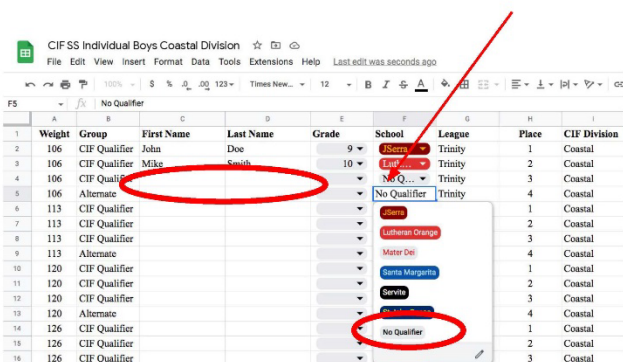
CIF SS Individual Boys Coastal Division

File Edit View Insert Format Data Tools Extensions Help Last edit was seconds ago

100% $ % .0 .00 123 Times New... 12 B I S A

F5 fx No Qualifier

| | A | B | C | D | E | F | G | H | I |
|---|---|---|---|---|---|---|---|---|---|
| 1 | Weight | Group | First Name | Last Name | Grade | School | League | Place | CIF Division |
| 2 | 106 | CIF Qualifier | John | Doe | 9 | JSerra | Trinity | 1 | Coastal |
| 3 | 106 | CIF Qualifier | Mike | Smith | 10 | Luth... | Trinity | 2 | Coastal |
| 4 | 106 | CIF Qualifier | | | | No Q... | Trinity | 3 | Coastal |
| 5 | 106 | Alternate | | | | No Qualifier | Trinity | 4 | Coastal |
| 6 | 113 | CIF Qualifier | | | | JSerra | | 1 | Coastal |
| 7 | 113 | CIF Qualifier | | | | Lutheran Orange | | 2 | Coastal |
| 8 | 113 | CIF Qualifier | | | | Mater Dei | | 3 | Coastal |
| 9 | 113 | Alternate | | | | Santa Margarita | | 4 | Coastal |
| 10 | 120 | CIF Qualifier | | | | Servite | | 1 | Coastal |
| 11 | 120 | CIF Qualifier | | | | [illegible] | | 2 | Coastal |
| 12 | 120 | CIF Qualifier | | | | | | 3 | Coastal |
| 13 | 120 | Alternate | | | | | | 4 | Coastal |
| 14 | 126 | CIF Qualifier | | | | No Qualifier | | 1 | Coastal |
| 15 | 126 | CIF Qualifier | | | | | | 2 | Coastal |
| 16 | 126 | CIF Qualifier | | | | | | 3 | Coastal |